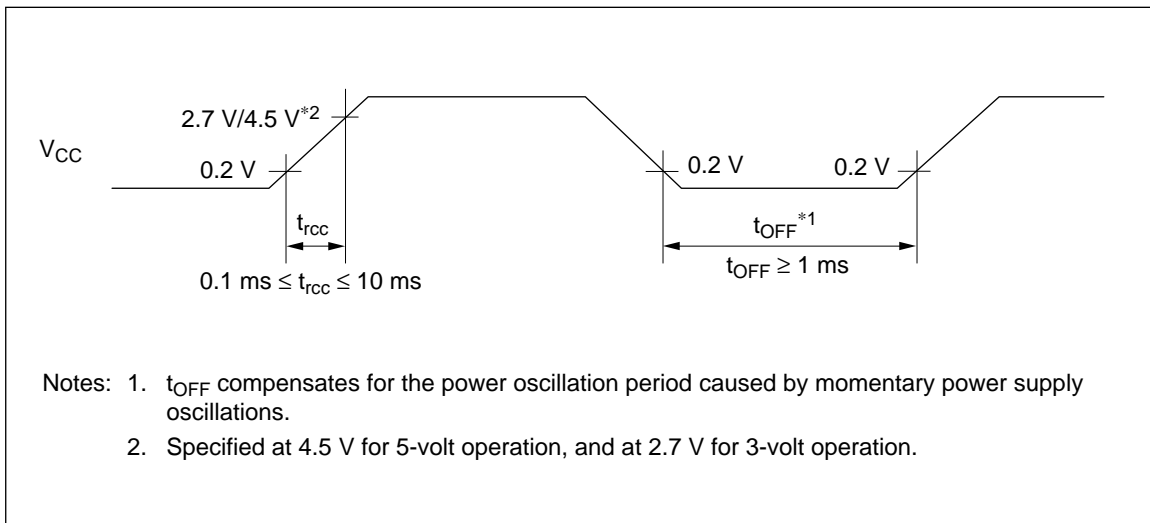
2.7 V/4.5 V$^{*2}$

$V_{CC}$

0.2 V

0.2 V

0.2 V

$t_{rcc}$

$t_{OFF}^{*1}$

0.1 ms $\leq t_{rcc} \leq$ 10 ms

$t_{OFF} \geq$ 1 ms

Notes: 1. $t_{OFF}$ compensates for the power oscillation period caused by momentary power supply oscillations.

2. Specified at 4.5 V for 5-volt operation, and at 2.7 V for 3-volt operation.